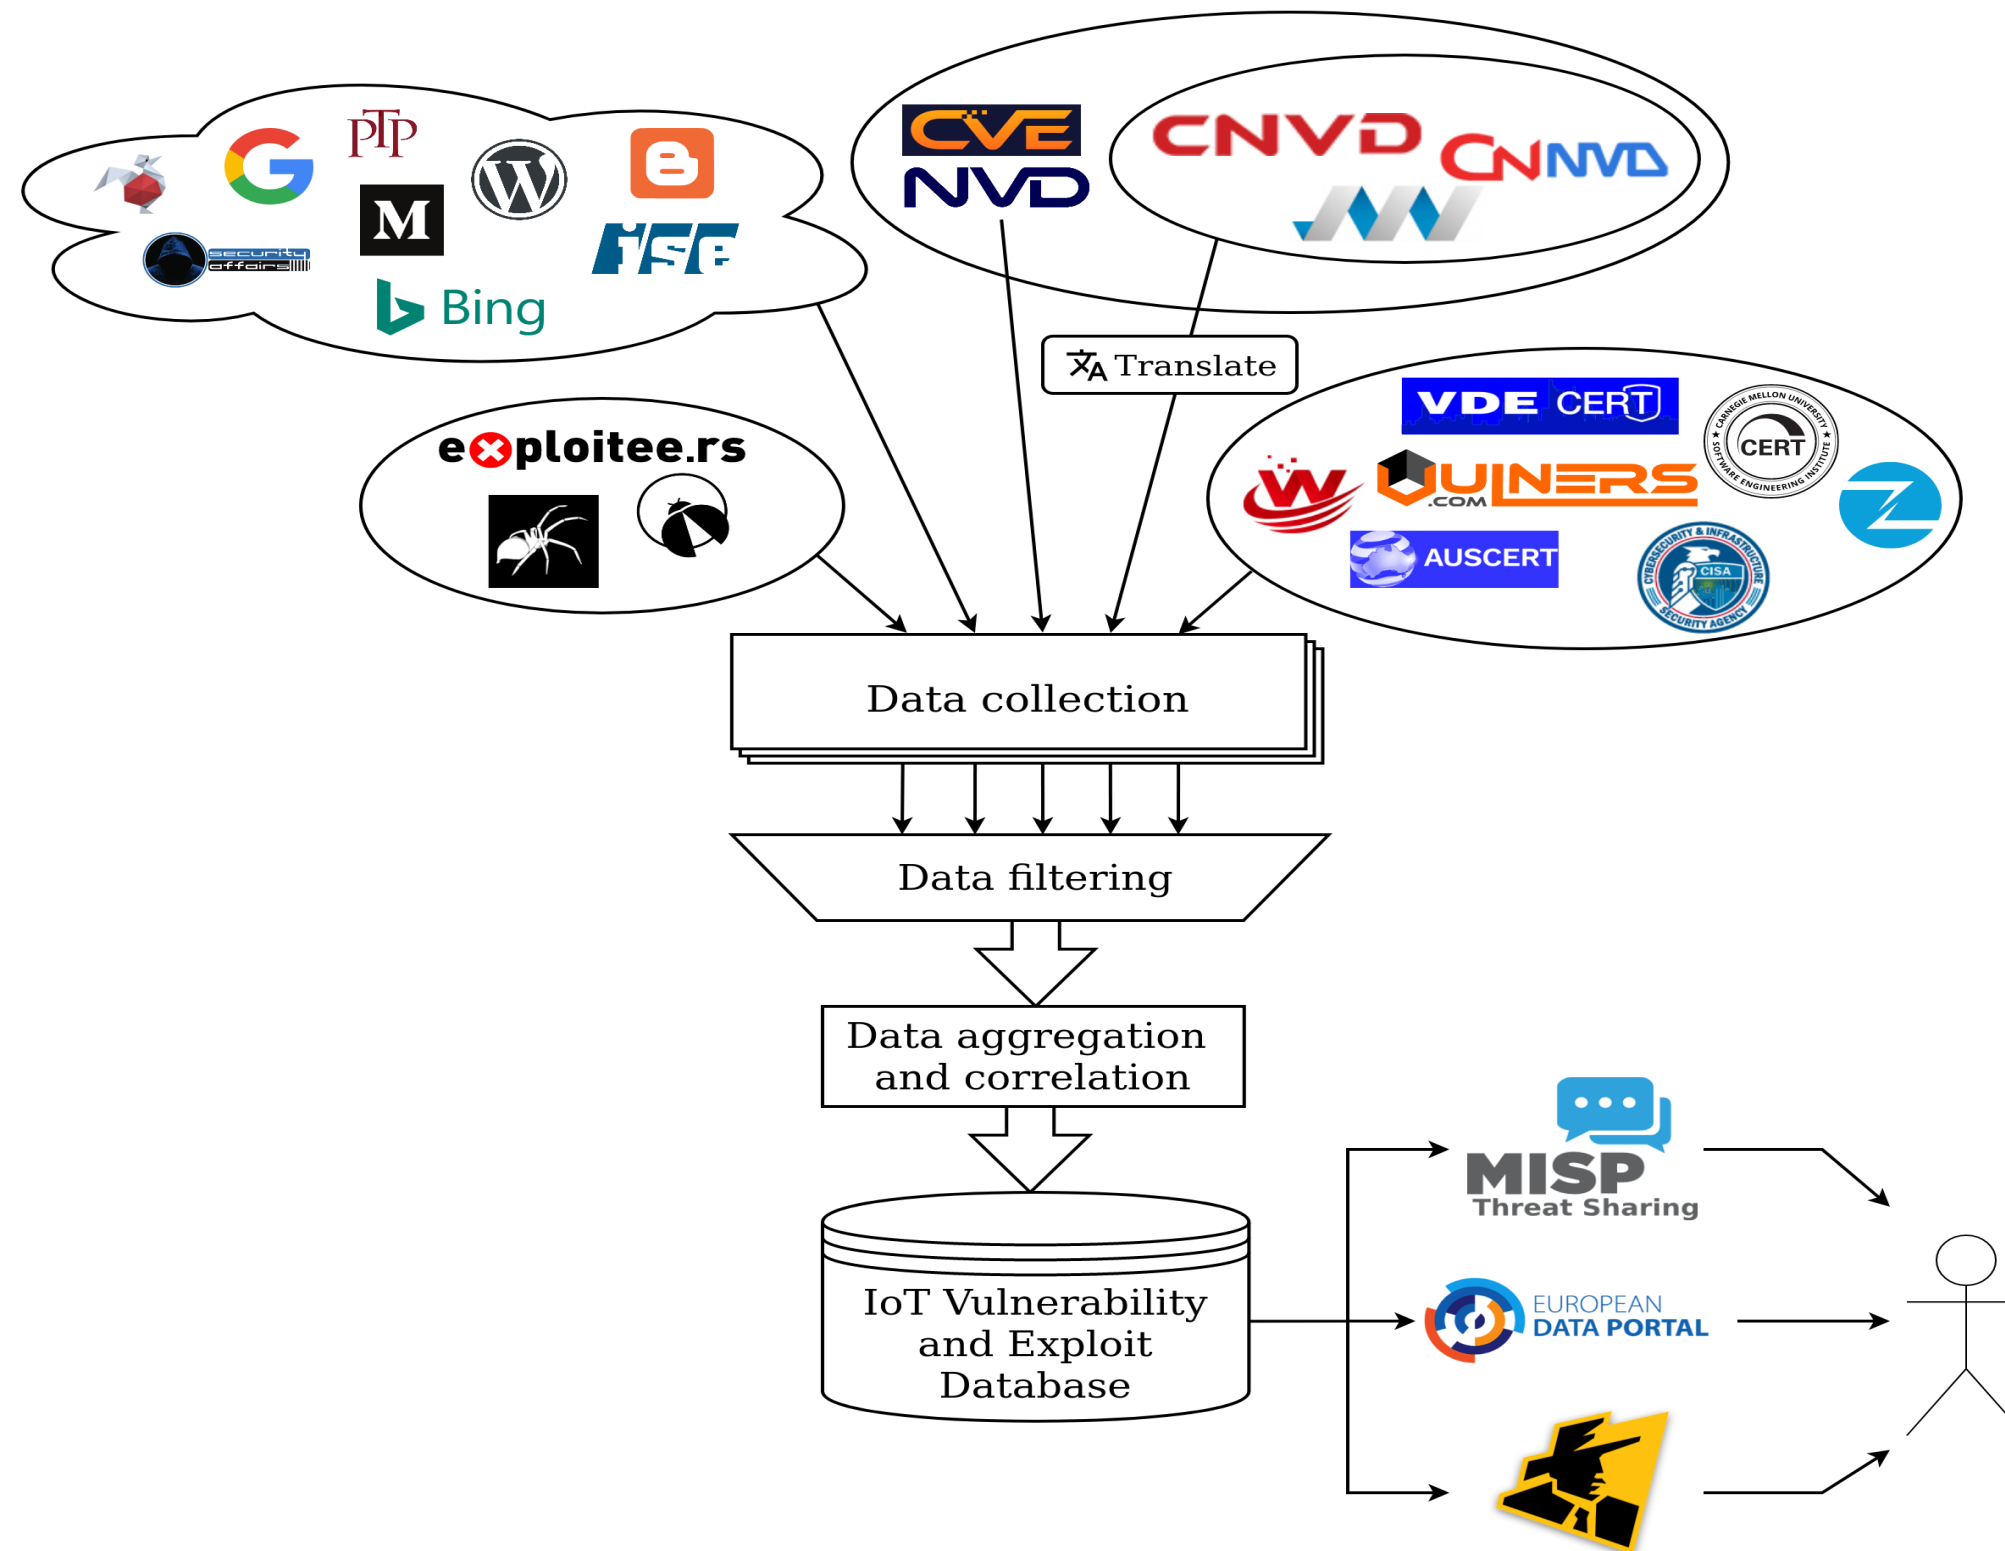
PTP

M

security affairs

Bing

ISE

CVE

NVD

CNVD

CNNVD

Translate

exploitee.rs

VDE CERT

CERT

CARNEGIE MELLON UNIVERSITY SOFTWARE ENGINEERING INSTITUTE

VULNERS .COM

AUSCERT

CISA

CYBERSECURITY & INFRASTRUCTURE SECURITY AGENCY

Data collection

Data filtering

Data aggregation and correlation

IoT Vulnerability and Exploit Database

MISP Threat Sharing

EUROPEAN DATA PORTAL